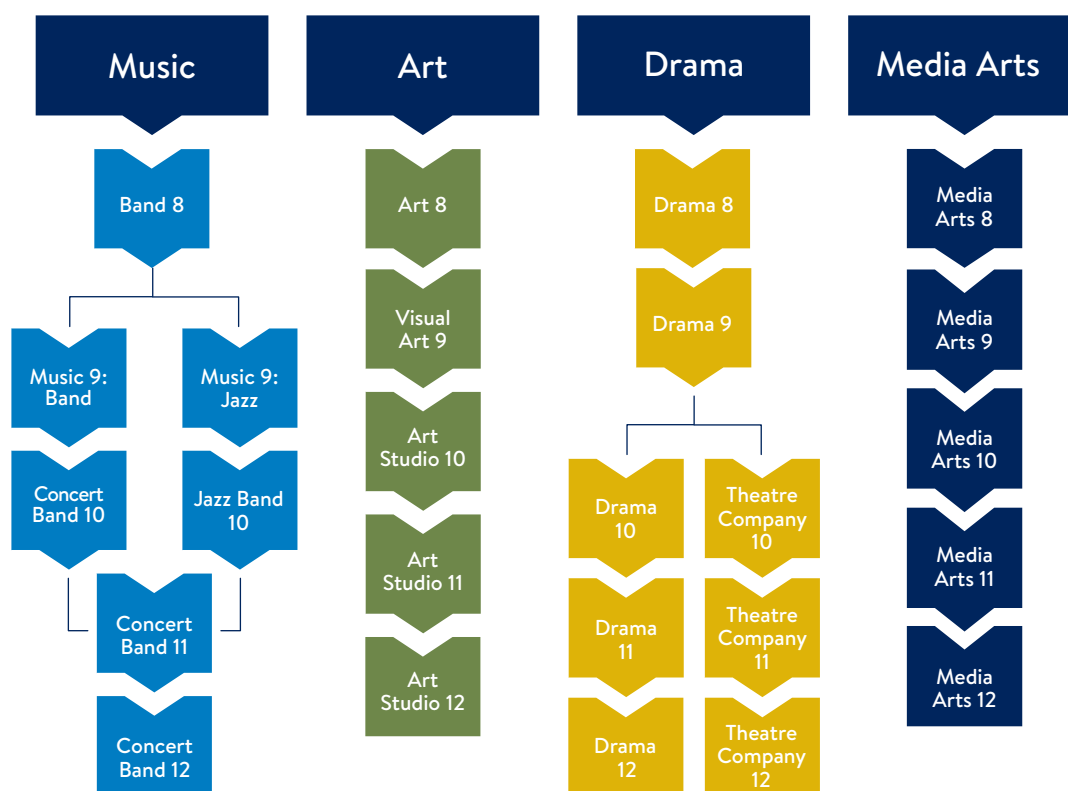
Music

Band 8

Music 9: Band

Music 9: Jazz

Concert Band 10

Jazz Band 10

Concert Band 11

Concert Band 12

Art

Art 8

Visual Art 9

Art Studio 10

Art Studio 11

Art Studio 12

Drama

Drama 8

Drama 9

Drama 10

Theatre Company 10

Drama 11

Theatre Company 11

Drama 12

Theatre Company 12

Media Arts

Media Arts 8

Media Arts 9

Media Arts 10

Media Arts 11

Media Arts 12